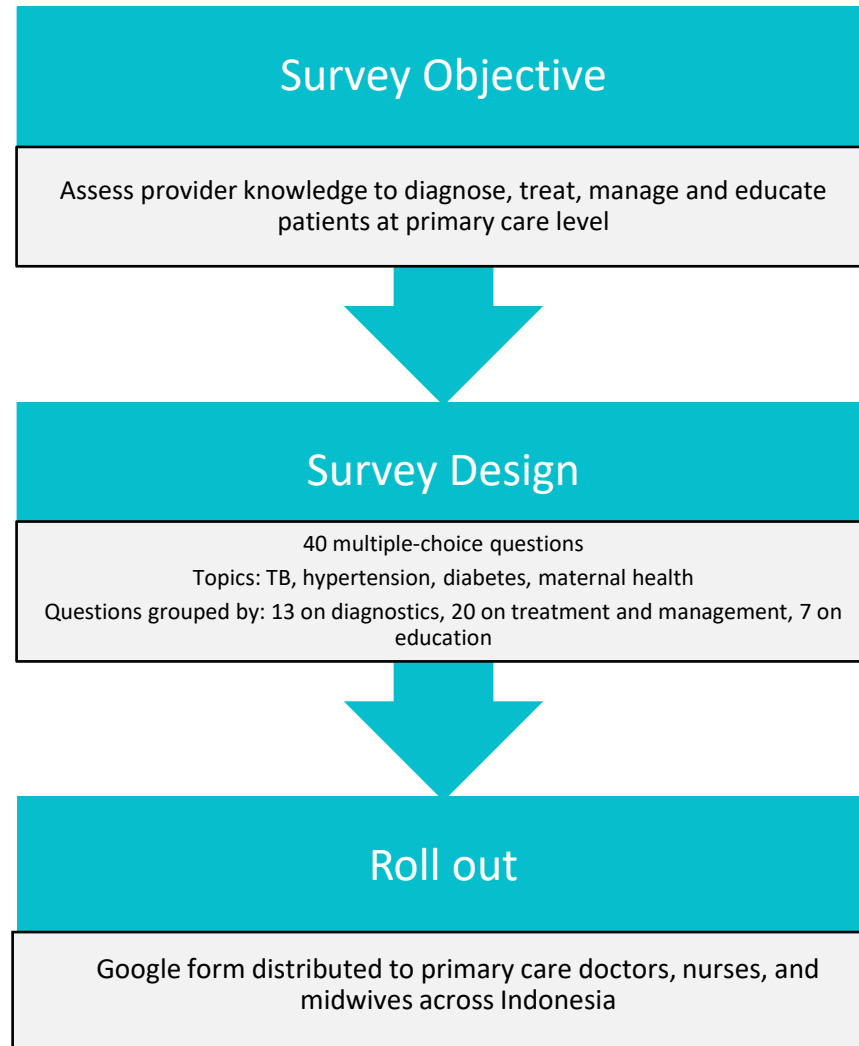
Survey Objective

Assess provider knowledge to diagnose, treat, manage and educate patients at primary care level

Survey Design

40 multiple-choice questions

Topics: TB, hypertension, diabetes, maternal health

Questions grouped by: 13 on diagnostics, 20 on treatment and management, 7 on education

Roll out

Google form distributed to primary care doctors, nurses, and midwives across Indonesia